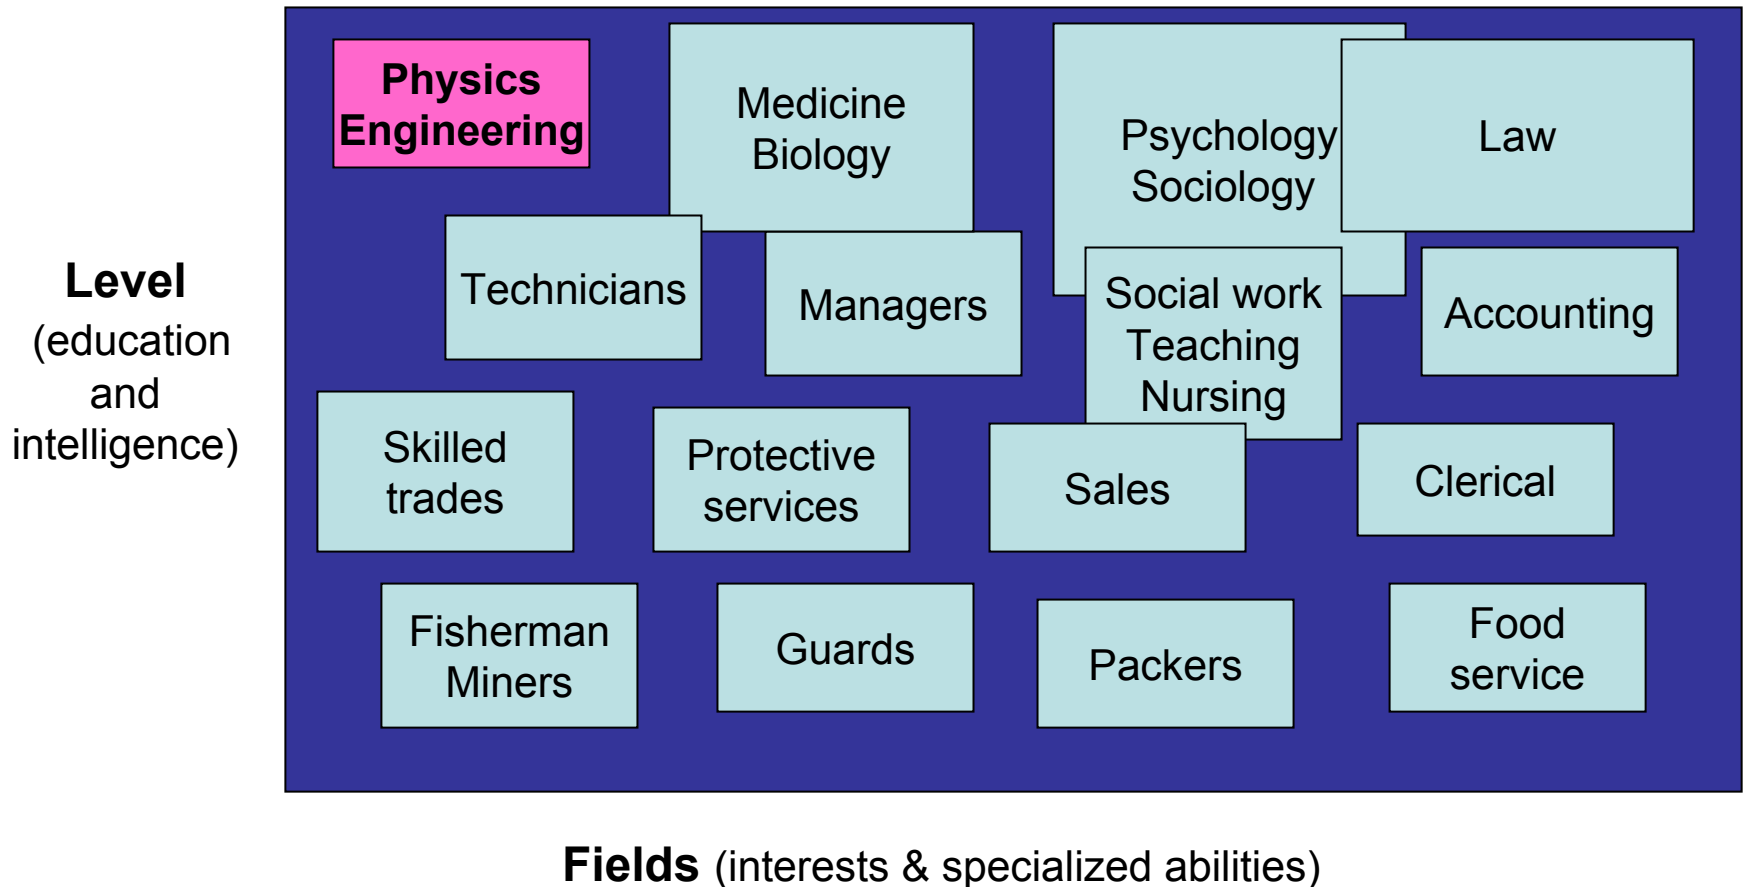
Level
(education and intelligence)

Physics
Engineering

Medicine
Biology

Psychology
Sociology

Law

Technicians

Managers

Social work
Teaching
Nursing

Accounting

Skilled trades

Protective services

Sales

Clerical

Fisherman
Miners

Guards

Packers

Food service

Fields (interests & specialized abilities)